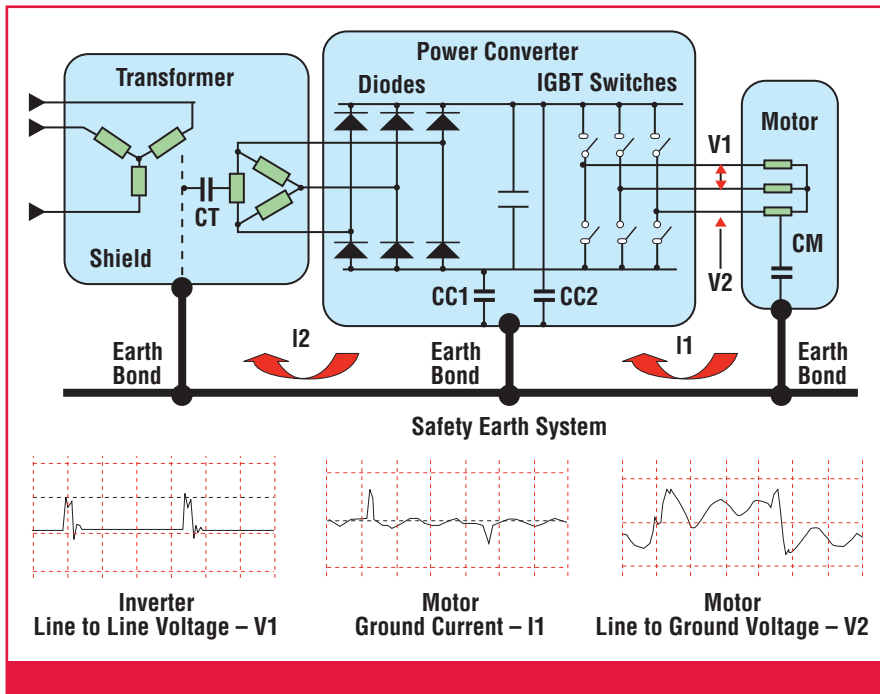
Transformer

Shield

CT

Power Converter

Diodes

IGBT Switches

CC1

CC2

Motor

V1

V2

CM

Earth Bond

I2

Earth Bond

I1

Earth Bond

Safety Earth System

Inverter
Line to Line Voltage – V1

Motor
Ground Current – I1

Motor
Line to Ground Voltage – V2